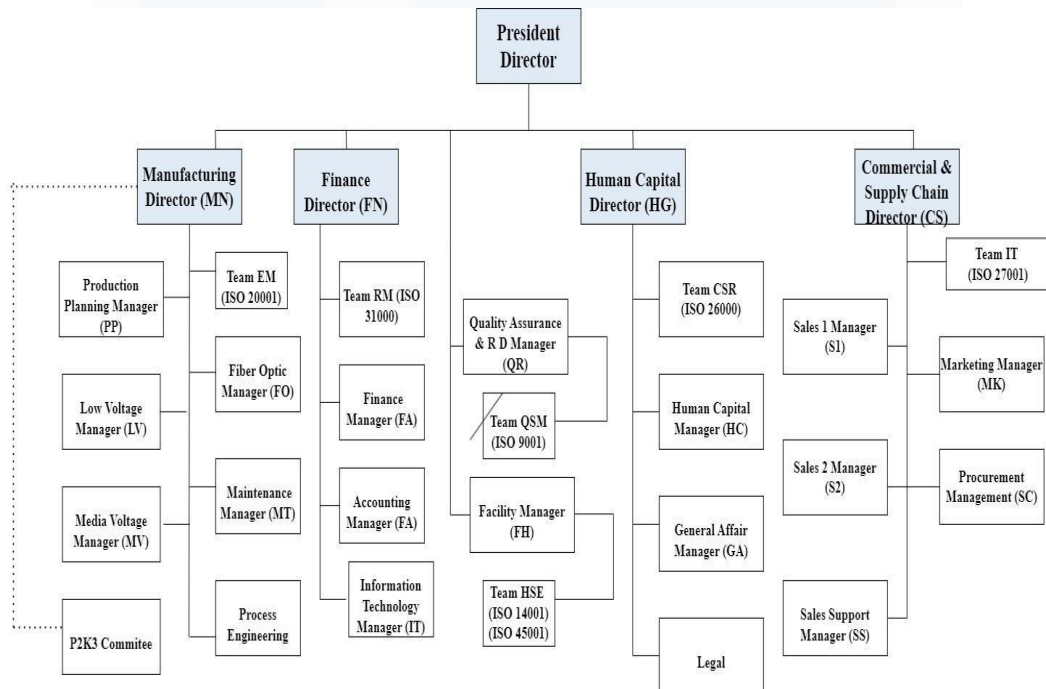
President Director

Manufacturing Director (MN)

Finance Director (FN)

Human Capital Director (HG)

Commercial & Supply Chain Director (CS)

Production Planning Manager (PP)

Team EM (ISO 20001)

Fiber Optic Manager (FO)

Low Voltage Manager (LV)

Maintenance Manager (MT)

Media Voltage Manager (MV)

Process Engineering

P2K3 Commitee

Team RM (ISO 31000)

Finance Manager (FA)

Accounting Manager (FA)

Information Technology Manager (IT)

Quality Assurance & R D Manager (QR)

Team QSM (ISO 9001)

Facility Manager (FH)

Team HSE (ISO 14001) (ISO 45001)

Team CSR (ISO 26000)

Human Capital Manager (HC)

General Affair Manager (GA)

Legal

Team IT (ISO 27001)

Sales 1 Manager (S1)

Marketing Manager (MK)

Sales 2 Manager (S2)

Procurement Management (SC)

Sales Support Manager (SS)